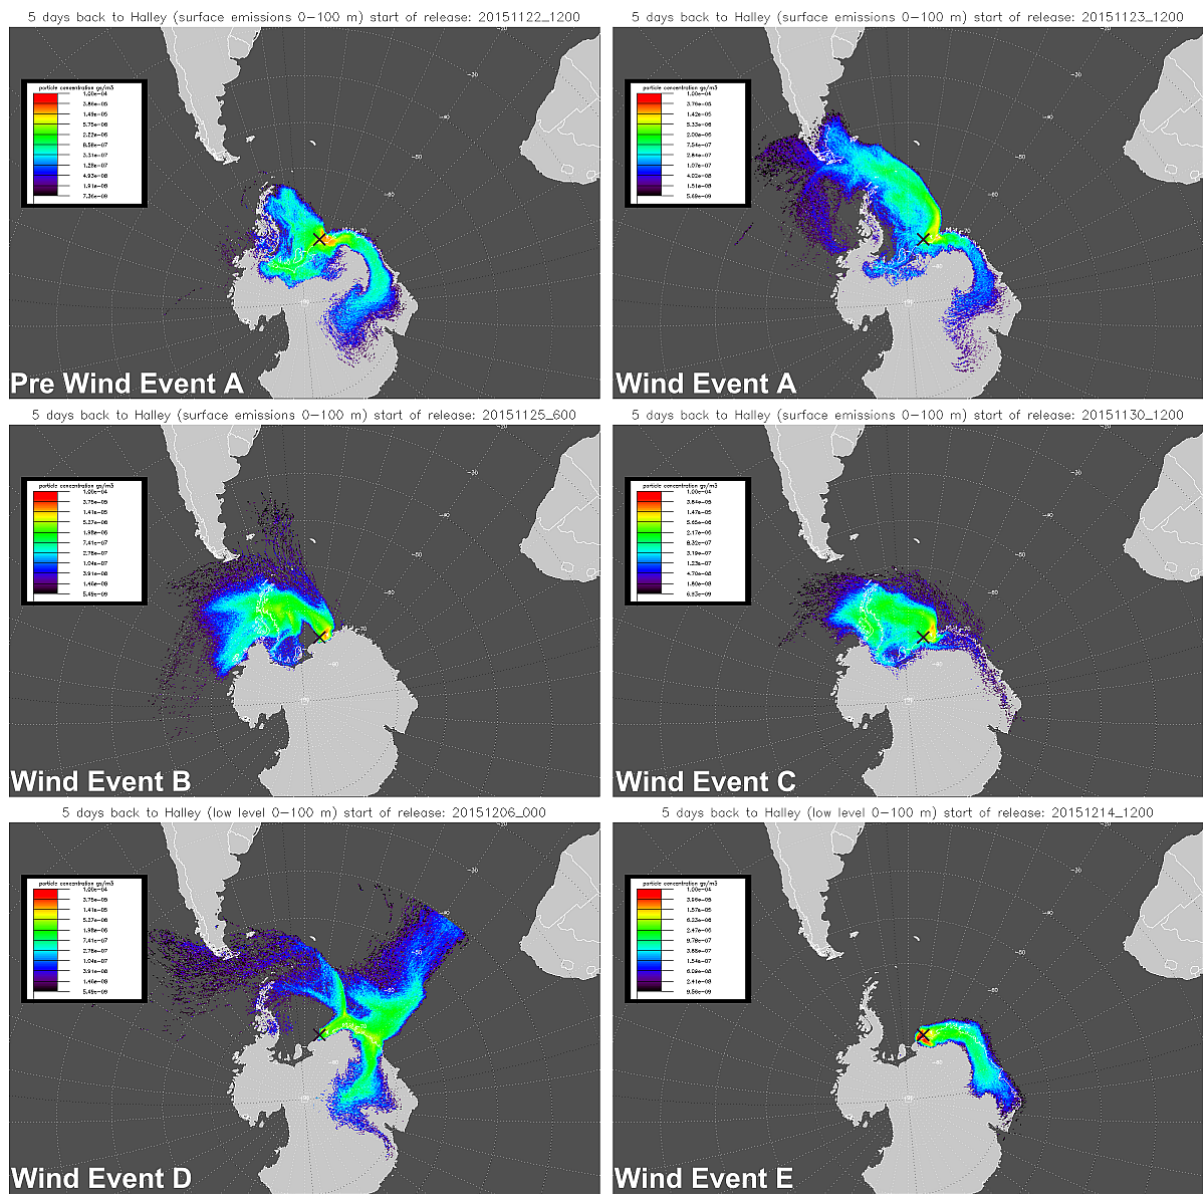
5 days back to Halley (surface emissions 0–100 m) start of release: 20151122_1200

particle concentration gs/m3
1.00e-04
3.86e-05
1.49e-05
5.75e-06
2.22e-06
8.58e-07
3.31e-07
1.28e-07
4.93e-08
1.91e-08
7.36e-09

Pre Wind Event A

5 days back to Halley (surface emissions 0–100 m) start of release: 20151123_1200

particle concentration gs/m3
1.00e-04
3.76e-05
1.42e-05
5.33e-06
2.00e-06
7.54e-07
2.84e-07
1.07e-07
4.02e-08
1.51e-08
5.69e-09

Wind Event A

5 days back to Halley (surface emissions 0–100 m) start of release: 20151125_600

particle concentration gs/m3
1.00e-04
3.75e-05
1.41e-05
5.27e-06
1.98e-06
7.41e-07
2.78e-07
1.04e-07
3.91e-08
1.46e-08
5.49e-09

Wind Event B

5 days back to Halley (surface emissions 0–100 m) start of release: 20151130_1200

particle concentration gs/m3
1.00e-04
3.84e-05
1.47e-05
5.65e-06
2.17e-06
8.30e-07
3.19e-07
1.23e-07
4.70e-08
1.80e-08
6.93e-09

Wind Event C

5 days back to Halley (low level 0–100 m) start of release: 20151206_000

particle concentration gs/m3
1.00e-04
3.75e-05
1.41e-05
5.27e-06
1.98e-06
7.41e-07
2.78e-07
1.04e-07
3.91e-08
1.46e-08
5.49e-09

Wind Event D

5 days back to Halley (low level 0–100 m) start of release: 20151214_1200

particle concentration gs/m3
1.00e-04
3.96e-05
1.57e-05
6.23e-06
2.47e-06
9.78e-07
3.88e-07
1.54e-07
6.09e-08
2.41e-08
9.56e-09

Wind Event E